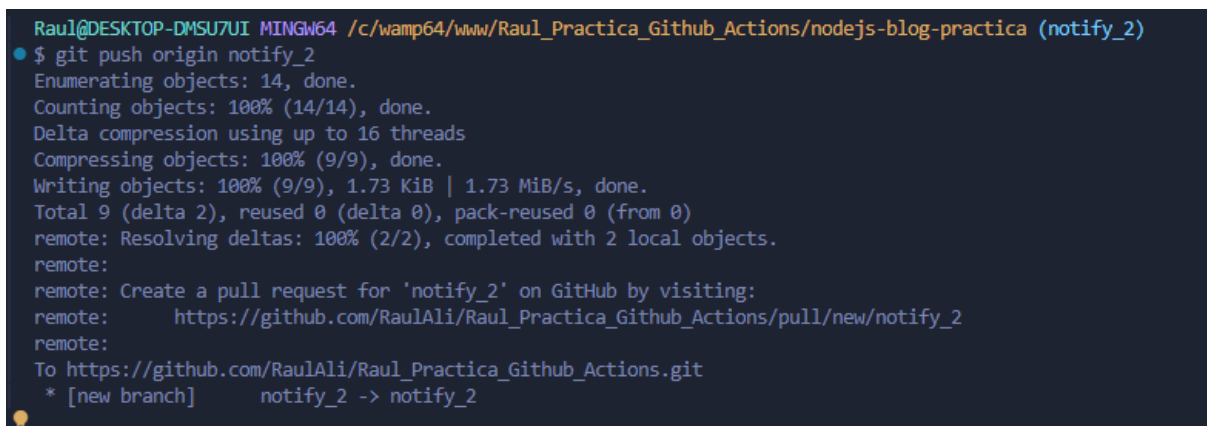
Raul@DESKTOP-DMSU7UI MINGW64 /c/wamp64/www/Raul_Practica_Github_Actions/nodejs-blog-practica (notify_2)
$ git push origin notify_2
Enumerating objects: 14, done.
Counting objects: 100% (14/14), done.
Delta compression using up to 16 threads
Compressing objects: 100% (9/9), done.
Writing objects: 100% (9/9), 1.73 KiB | 1.73 MiB/s, done.
Total 9 (delta 2), reused 0 (delta 0), pack-reused 0 (from 0)
remote: Resolving deltas: 100% (2/2), completed with 2 local objects.
remote:
remote: Create a pull request for 'notify_2' on GitHub by visiting:
remote:      https://github.com/RaulAli/Raul_Practica_Github_Actions/pull/new/notify_2
remote:
To https://github.com/RaulAli/Raul_Practica_Github_Actions.git
 * [new branch]      notify_2 -> notify_2